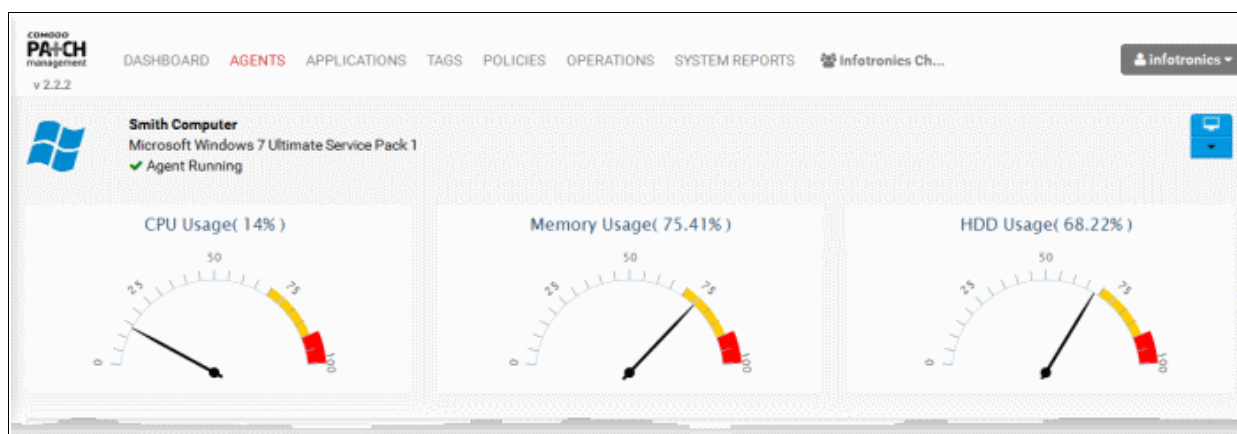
COMODO PATCH management
v 2.2.2

DASHBOARD AGENTS APPLICATIONS TAGS POLICIES OPERATIONS SYSTEM REPORTS Infotronics Ch...

infotronics

Smith Computer
Microsoft Windows 7 Ultimate Service Pack 1
✔ Agent Running

CPU Usage( 14% )
0 25 50 75 100

Memory Usage( 75.41% )
0 25 50 75 100

HDD Usage( 68.22% )
0 25 50 75 100